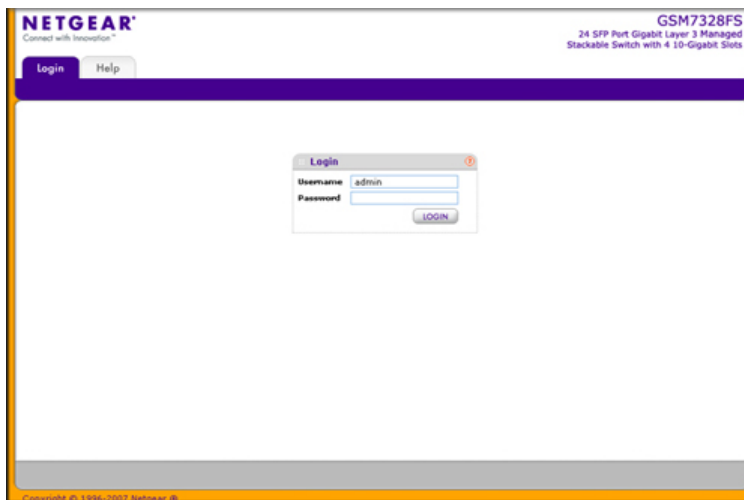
NETGEAR®
Connect with Innovation™

GSM7328FS
24 SFP Port Gigabit Layer 3 Managed
Stackable Switch with 4 10-Gigabit Slots

Login
Help

Login
Username admin
Password
LOGIN

Copyright © 1996-2007 Netgear ®